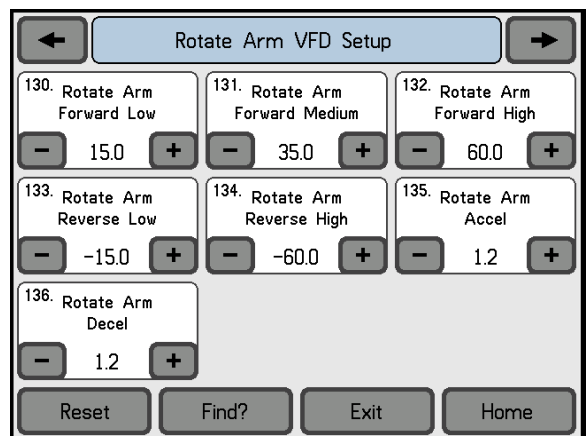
Rotate Arm VFD Setup

130. Rotate Arm Forward Low
−
15.0
+

131. Rotate Arm Forward Medium
−
35.0
+

132. Rotate Arm Forward High
−
60.0
+

133. Rotate Arm Reverse Low
−
−15.0
+

134. Rotate Arm Reverse High
−
−60.0
+

135. Rotate Arm Accel
−
1.2
+

136. Rotate Arm Decel
−
1.2
+

Reset
Find?
Exit
Home